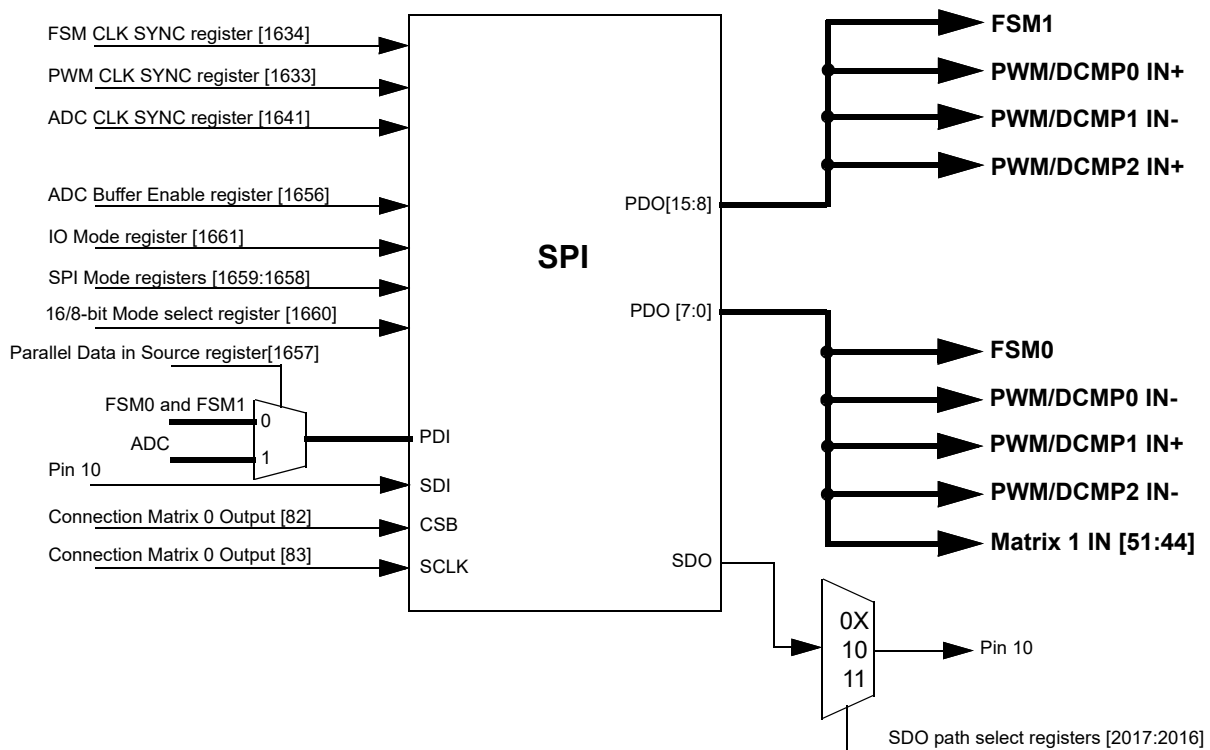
FSM CLK SYNC register [1634]
PWM CLK SYNC register [1633]
ADC CLK SYNC register [1641]
ADC Buffer Enable register [1656]
IO Mode register [1661]
SPI Mode registers [1659:1658]
16/8-bit Mode select register [1660]
Parallel Data in Source register[1657]
FSM0 and FSM1
ADC
0
1
Pin 10
Connection Matrix 0 Output [82]
Connection Matrix 0 Output [83]

SPI

PDO[15:8]
PDO [7:0]
PDI
SDI
CSB
SCLK
SDO

FSM1
PWM/DCMP0 IN+
PWM/DCMP1 IN-
PWM/DCMP2 IN+
FSM0
PWM/DCMP0 IN-
PWM/DCMP1 IN+
PWM/DCMP2 IN-
Matrix 1 IN [51:44]

0X
10
11
Pin 10
SDO path select registers [2017:2016]